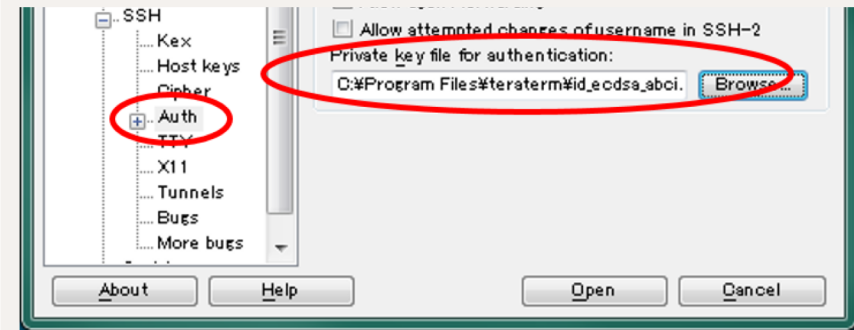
SSH
Kex
Host keys
Cipher
Auth
TTY
X11
Tunnels
Bugs
More bugs

Allow attempted changes of username in SSH-2
Private key file for authentication:
C:¥Program Files¥teraterm¥id_ecdsa_abci.
Browse...

About
Help
Open
Cancel